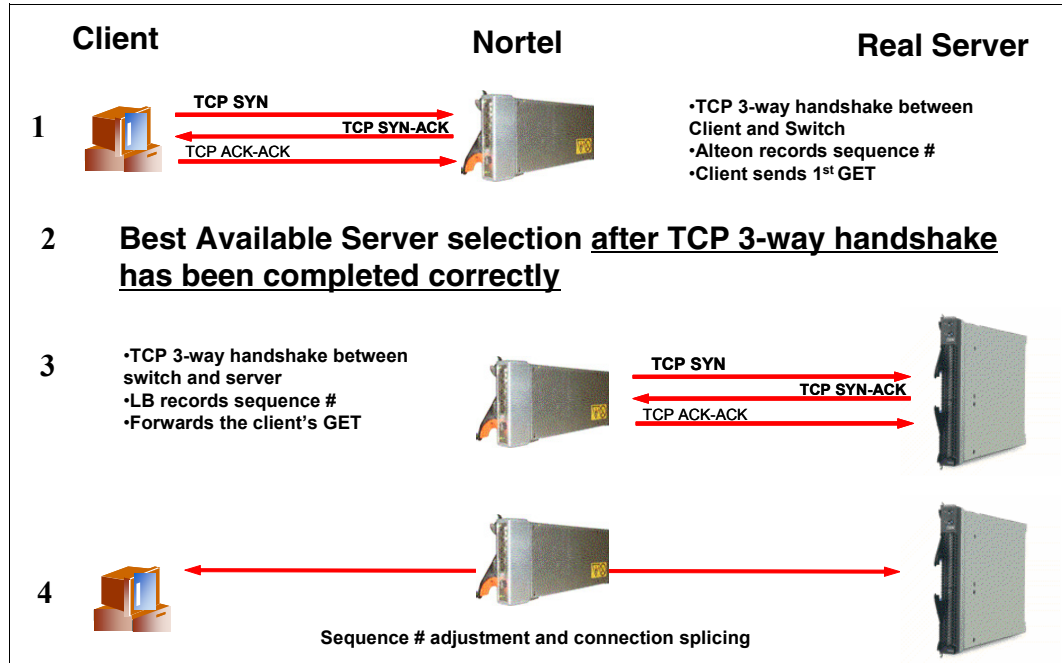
Client

Nortel

Real Server

1

TCP SYN

TCP SYN-ACK

TCP ACK-ACK

•TCP 3-way handshake between Client and Switch
•Alteon records sequence #
•Client sends 1$^{st}$ GET

2 Best Available Server selection after TCP 3-way handshake has been completed correctly

3

•TCP 3-way handshake between switch and server
•LB records sequence #
•Forwards the client's GET

TCP SYN

TCP SYN-ACK

TCP ACK-ACK

4

Sequence # adjustment and connection splicing